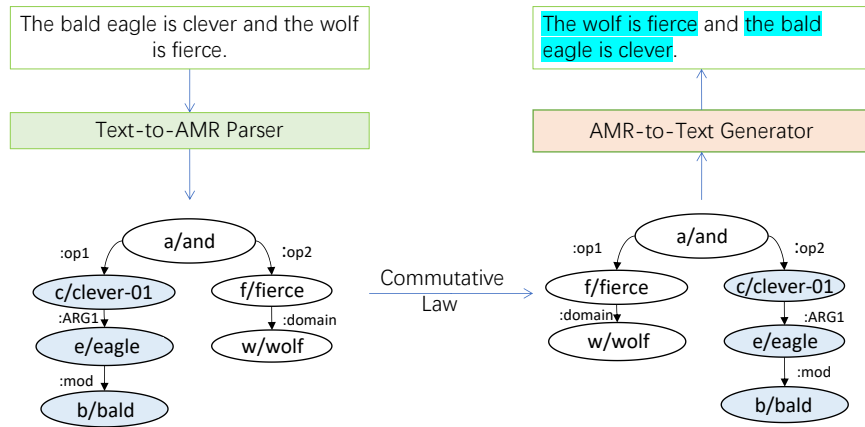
The bald eagle is clever and the wolf is fierce.

Text-to-AMR Parser

a/and
:op1
:op2
c/clever-01
f/fierce
:ARG1
:domain
e/eagle
w/wolf
:mod
b/bald

Commutative Law

The wolf is fierce and the bald eagle is clever.

AMR-to-Text Generator

a/and
:op1
:op2
f/fierce
c/clever-01
:domain
:ARG1
w/wolf
e/eagle
:mod
b/bald